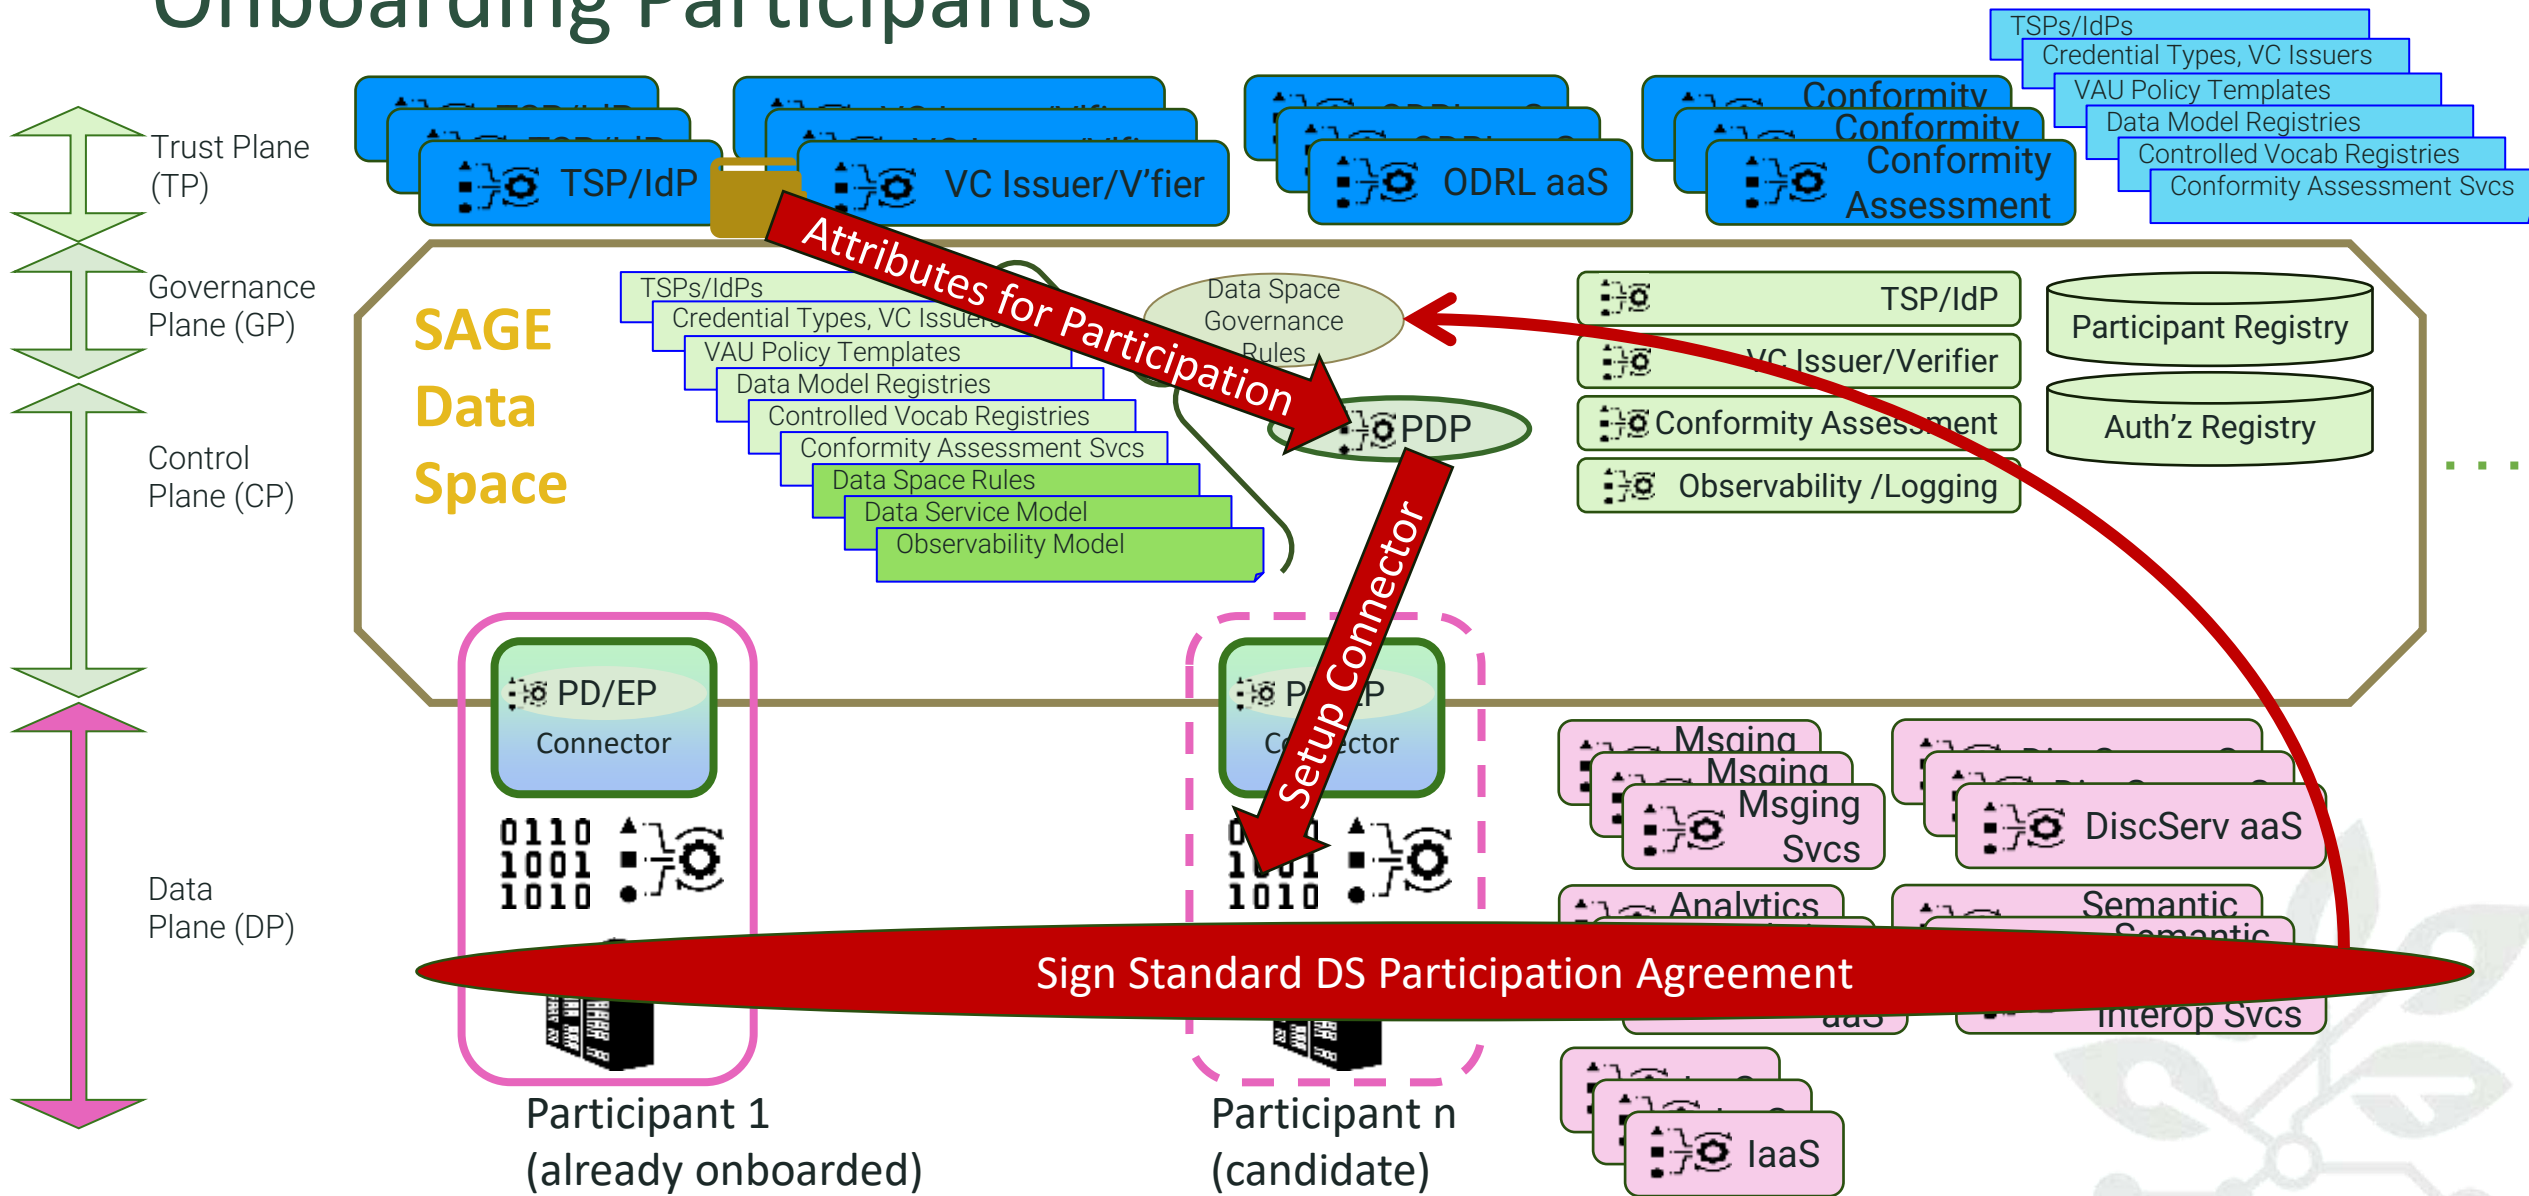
Onboarding Participants

TSPs/IdPs
Credential Types, VC Issuers
VAU Policy Templates
Data Model Registries
Controlled Vocab Registries
Conformity Assessment Svcs

Trust Plane (TP)

TSP/IdP

VC Issuer/V'fier

ODRL aaS

Conformity
Conformity
Conformity Assessment

Governance Plane (GP)

Control Plane (CP)

Data Plane (DP)

SAGE Data Space

TSPs/IdPs
Credential Types, VC Issuers
VAU Policy Templates
Data Model Registries
Controlled Vocab Registries
Conformity Assessment Svcs
Data Space Rules
Data Service Model
Observability Model

Attributes for Participation

Data Space Governance Rules

PDP

TSP/IdP
VC Issuer/Verifier
Conformity Assessment
Observability /Logging

Participant Registry
Auth'z Registry

PD/EP
Connector

0110
1001
1010

PD/EP
Connector

Setup Connector

0110
1001
1010

Msging
Msging
Msging Svcs

DiscServ aaS

Analytics
aaS

Semantic
Semantic
Interop Svcs

IaaS

Sign Standard DS Participation Agreement

Participant 1
(already onboarded)

Participant n
(candidate)